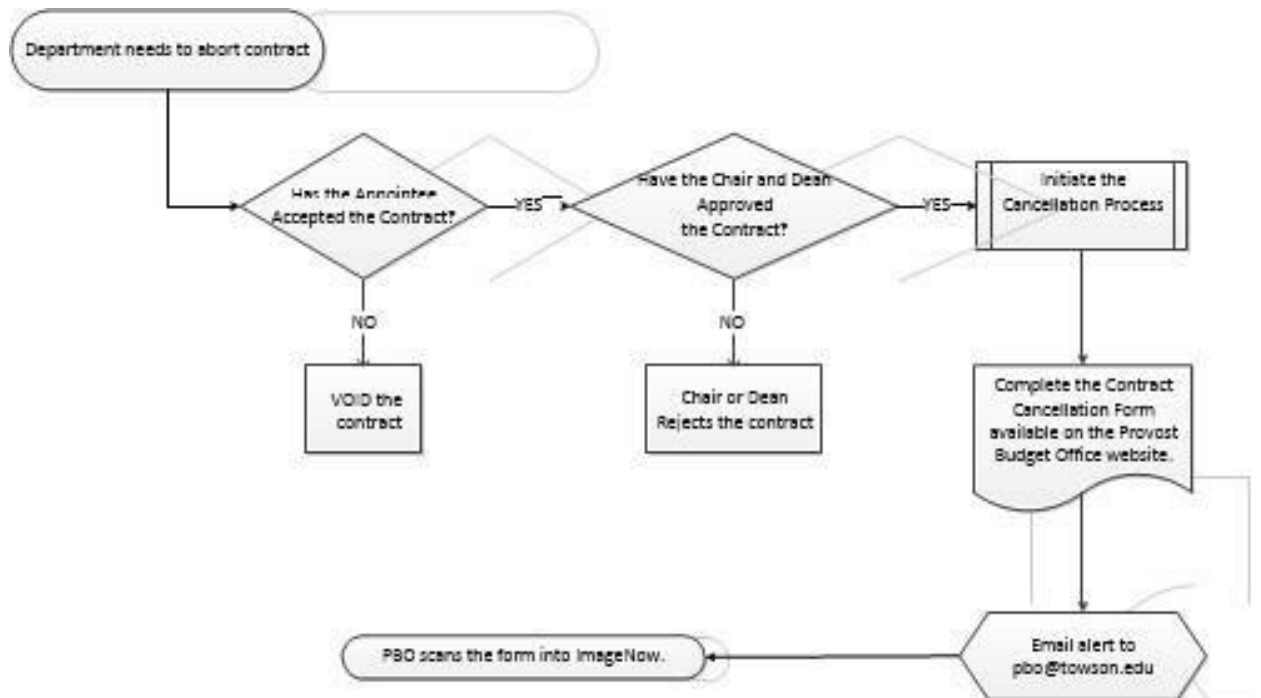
Department needs to abort contract

Has the Appointee Accepted the Contract?

YES

Have the Chair and Dean Approved the Contract?

YES

Initiate the Cancellation Process

NO

VOID the contract

NO

Chair or Dean Rejects the contract

Complete the Contract Cancellation Form available on the Provost Budget Office website.

Email alert to pbo@towson.edu

PBO scans the form into ImageNow.